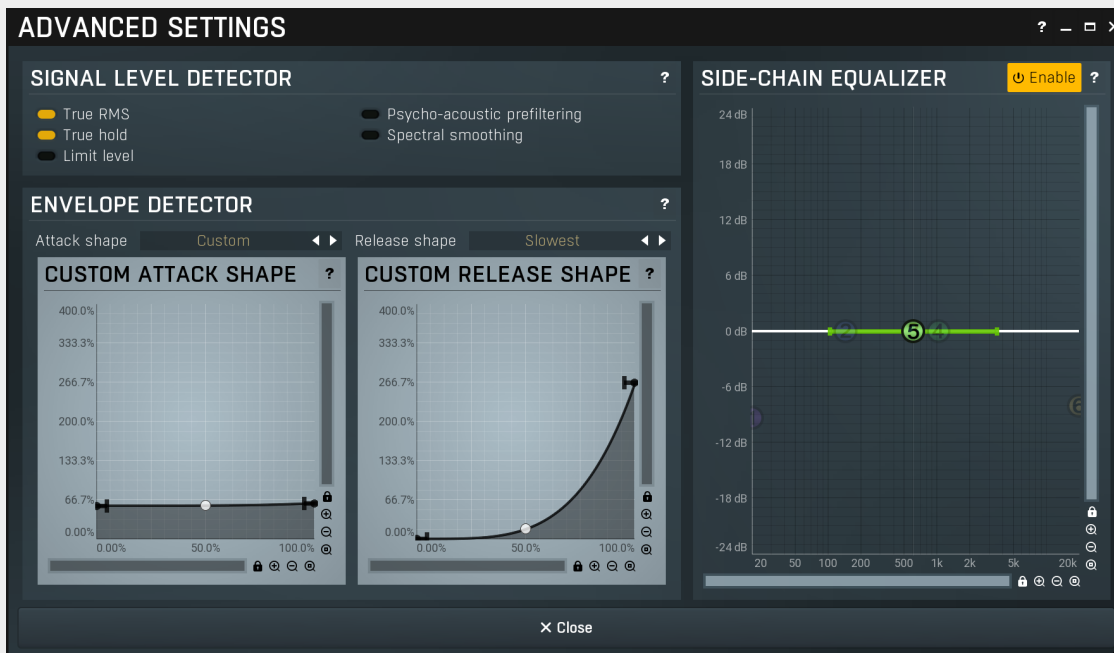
ADVANCED SETTINGS

? _ □ ×

SIGNAL LEVEL DETECTOR ?

True RMS
True hold
Limit level

Psycho-acoustic prefiltering
Spectral smoothing

ENVELOPE DETECTOR ?

Attack shape Custom

Release shape Slowest

CUSTOM ATTACK SHAPE ?

400.0%
333.3%
266.7%
200.0%
133.3%
66.7%
0.00%
0.00% 50.0% 100.0%

CUSTOM RELEASE SHAPE ?

400.0%
333.3%
266.7%
200.0%
133.3%
66.7%
0.00%
0.00% 50.0% 100.0%

SIDE-CHAIN EQUALIZER Enable ?

24 dB
18 dB
12 dB
6 dB
0 dB
-6 dB
-12 dB
-18 dB
-24 dB

2 5 4 6

20 50 100 200 500 1k 2k 5k 20k

× Close